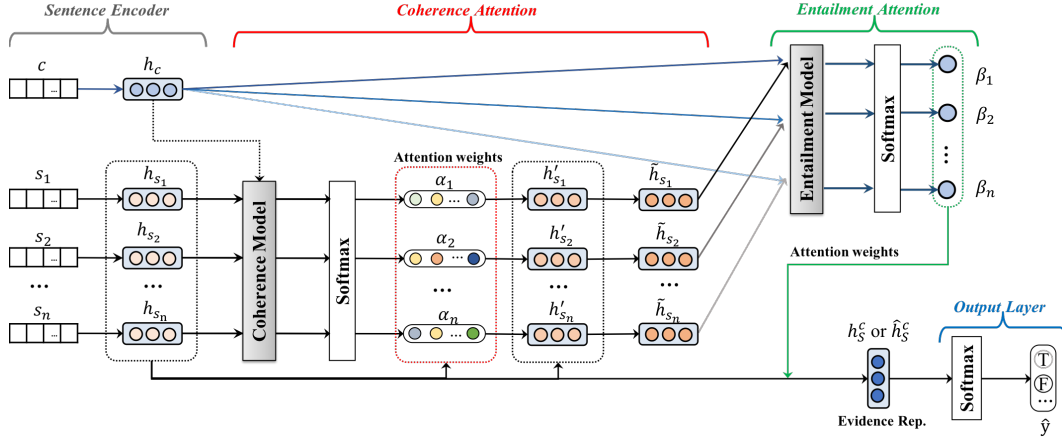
Sentence Encoder

Coherence Attention

Entailment Attention

$c$ ... $h_c$

$s_1$ ... $h_{s_1}$

$s_2$ ... $h_{s_2}$

...

$s_n$ ... $h_{s_n}$

Coherence Model

Softmax

Attention weights

$\alpha_1$ ...

$\alpha_2$ ...

...

$\alpha_n$ ...

$h'_{s_1}$

$h'_{s_2}$

$h'_{s_n}$

$\tilde{h}_{s_1}$

$\tilde{h}_{s_2}$

$\tilde{h}_{s_n}$

Entailment Model

Softmax

$\beta_1$

$\beta_2$

...

$\beta_n$

Attention weights

Output Layer

$h_S^c$ or $\hat{h}_S^c$

Evidence Rep.

Softmax

T

F

...

$\hat{y}$